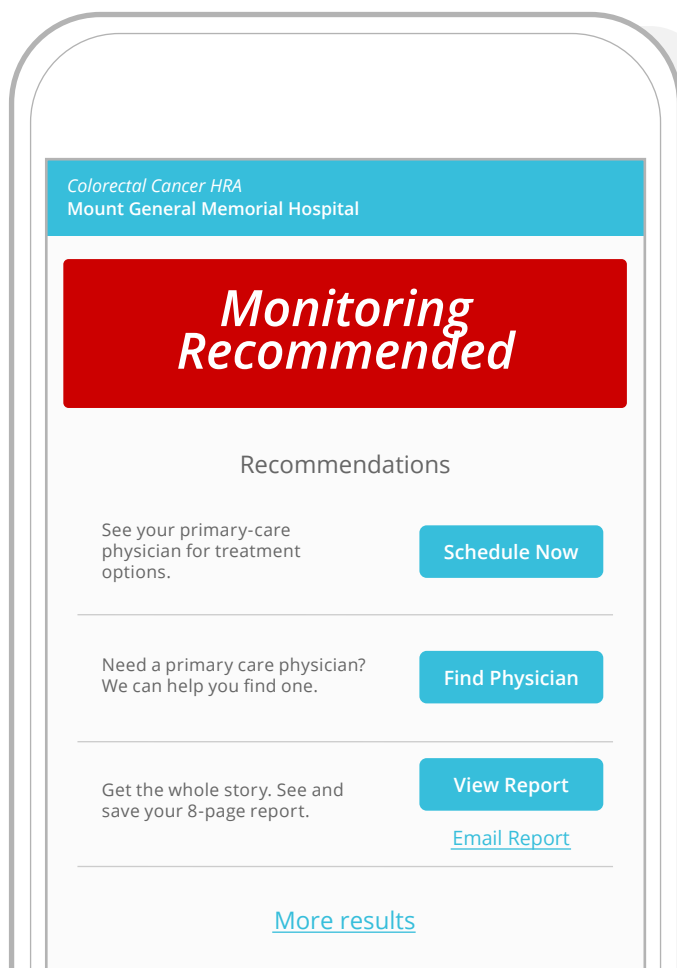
Colorectal Cancer HRA
Mount General Memorial Hospital

Monitoring Recommended

Recommendations

See your primary-care physician for treatment options.

Schedule Now

Need a primary care physician? We can help you find one.

Find Physician

Get the whole story. See and save your 8-page report.

View Report

Email Report

More results